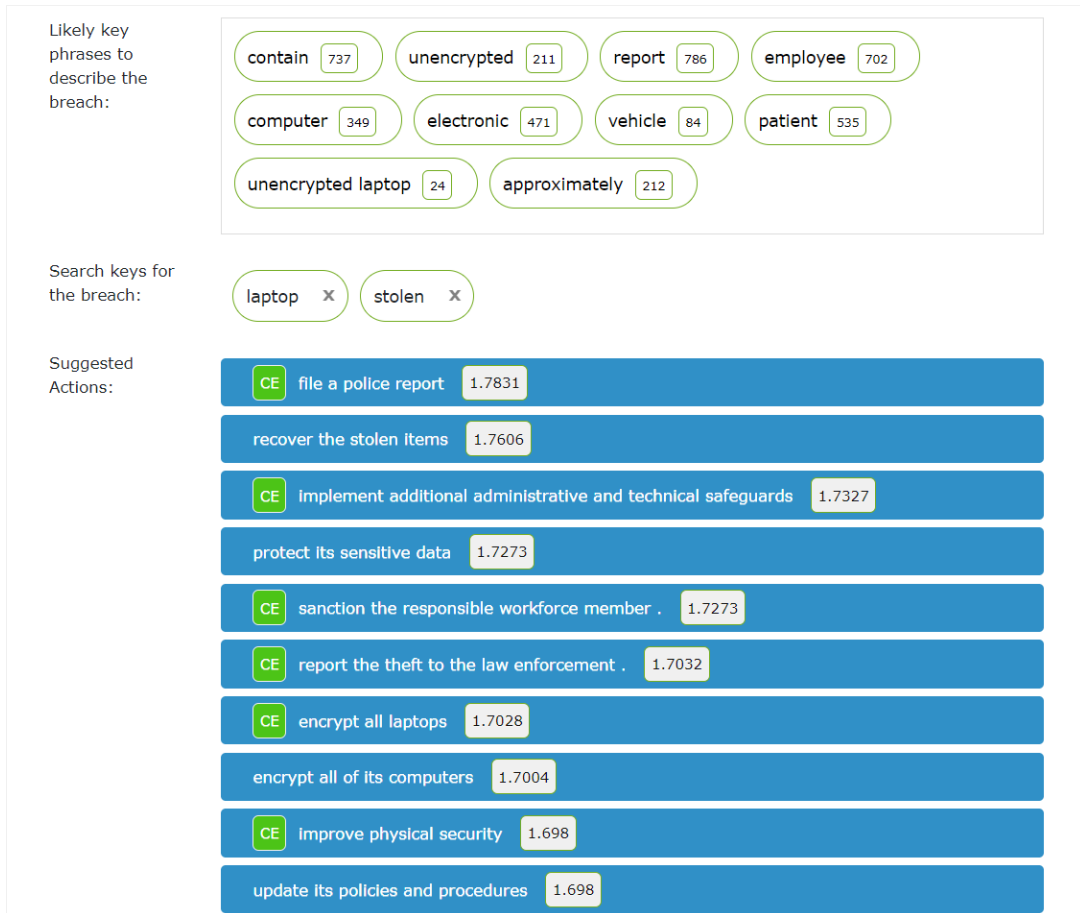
Likely key phrases to describe the breach:

contain 737
unencrypted 211
report 786
employee 702
computer 349
electronic 471
vehicle 84
patient 535
unencrypted laptop 24
approximately 212

Search keys for the breach:

laptop ×
stolen ×

Suggested Actions:

CE file a police report 1.7831
recover the stolen items 1.7606
CE implement additional administrative and technical safeguards 1.7327
protect its sensitive data 1.7273
CE sanction the responsible workforce member . 1.7273
CE report the theft to the law enforcement . 1.7032
CE encrypt all laptops 1.7028
encrypt all of its computers 1.7004
CE improve physical security 1.698
update its policies and procedures 1.698